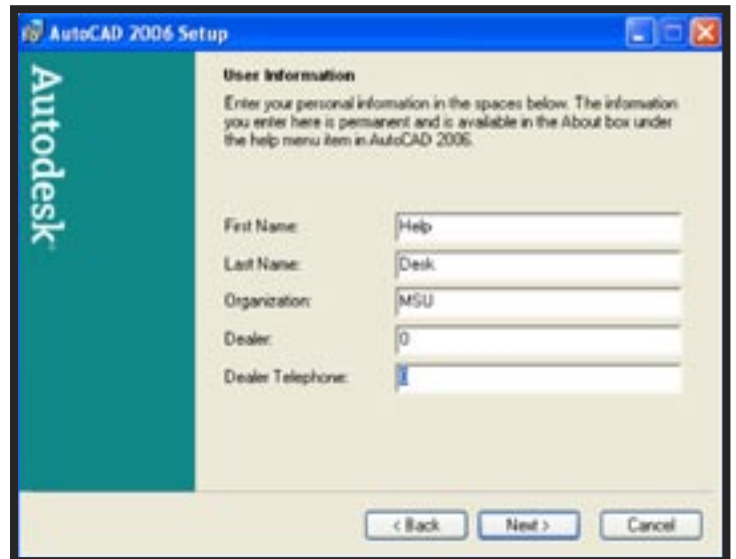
AutoCAD 2006 Setup

Autodesk

User Information

Enter your personal information in the spaces below. The information you enter here is permanent and is available in the About box under the help menu item in AutoCAD 2006.

First Name: Help

Last Name: Desk

Organization: MSU

Dealer: 0

Dealer Telephone: 0

< Back Next > Cancel